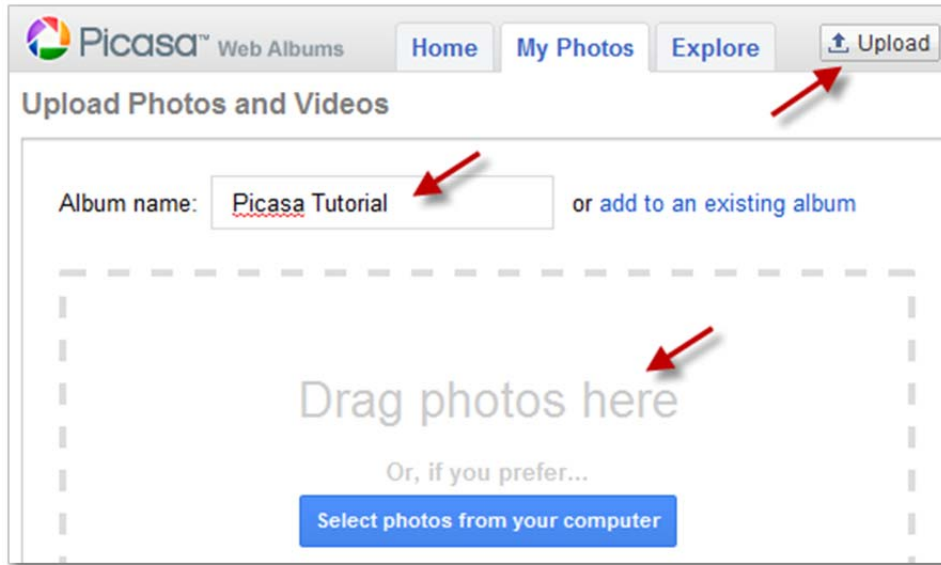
Picasa™ Web Albums

Home

My Photos

Explore

Upload

Upload Photos and Videos

Album name: Picasa Tutorial

or add to an existing album

Drag photos here

Or, if you prefer...

Select photos from your computer